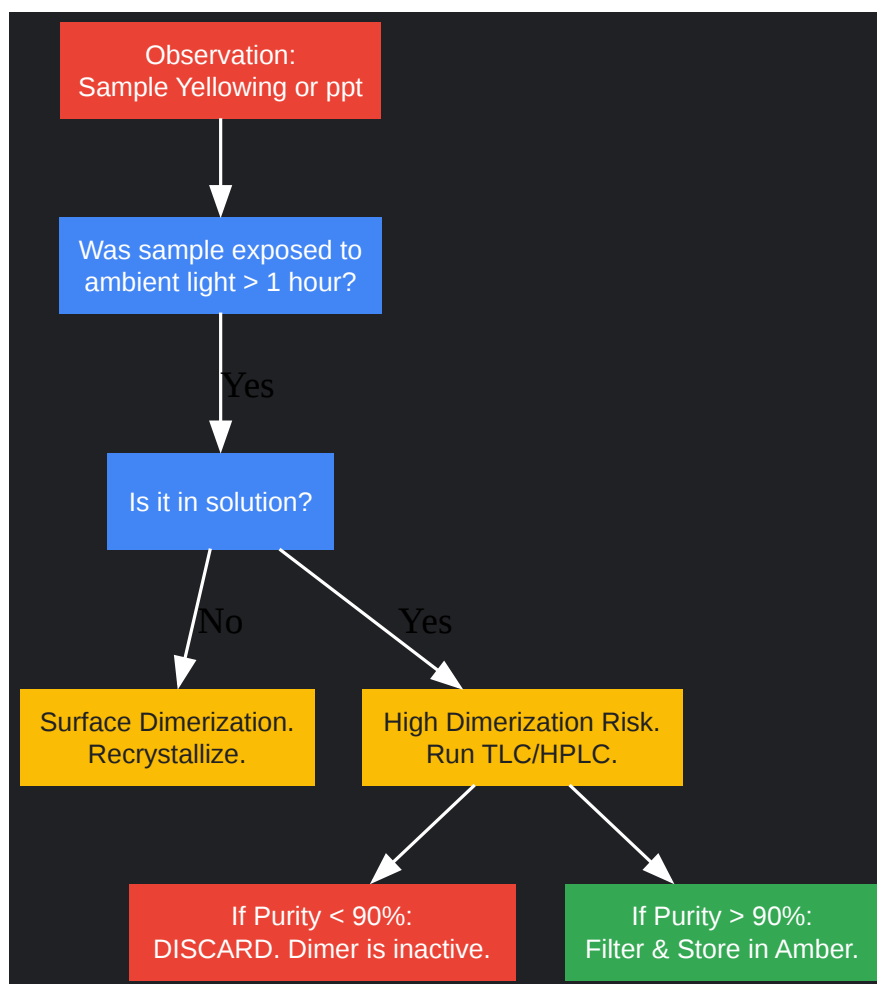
Observation:
Sample Yellowing or ppt

Was sample exposed to
ambient light > 1 hour?

Yes

Is it in solution?

No

Yes

Surface Dimerization.
Recrystallize.

High Dimerization Risk.
Run TLC/HPLC.

If Purity < 90%:
DISCARD. Dimer is inactive.

If Purity > 90%:
Filter & Store in Amber.